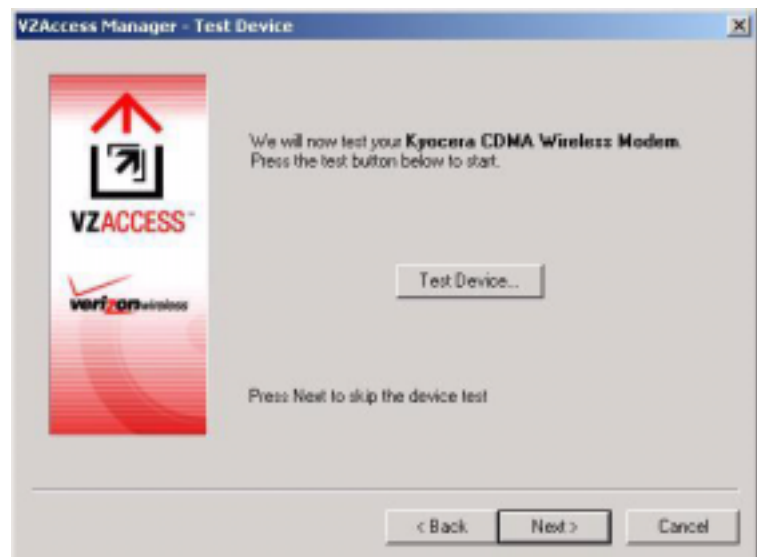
VZAccess Manager - Test Device

×

VZACCESS™

verizonwireless

We will now test your **Kyocera CDMA Wireless Modem**. Press the test button below to start.

Test Device...

Press Next to skip the device test

< Back

Next >

Cancel